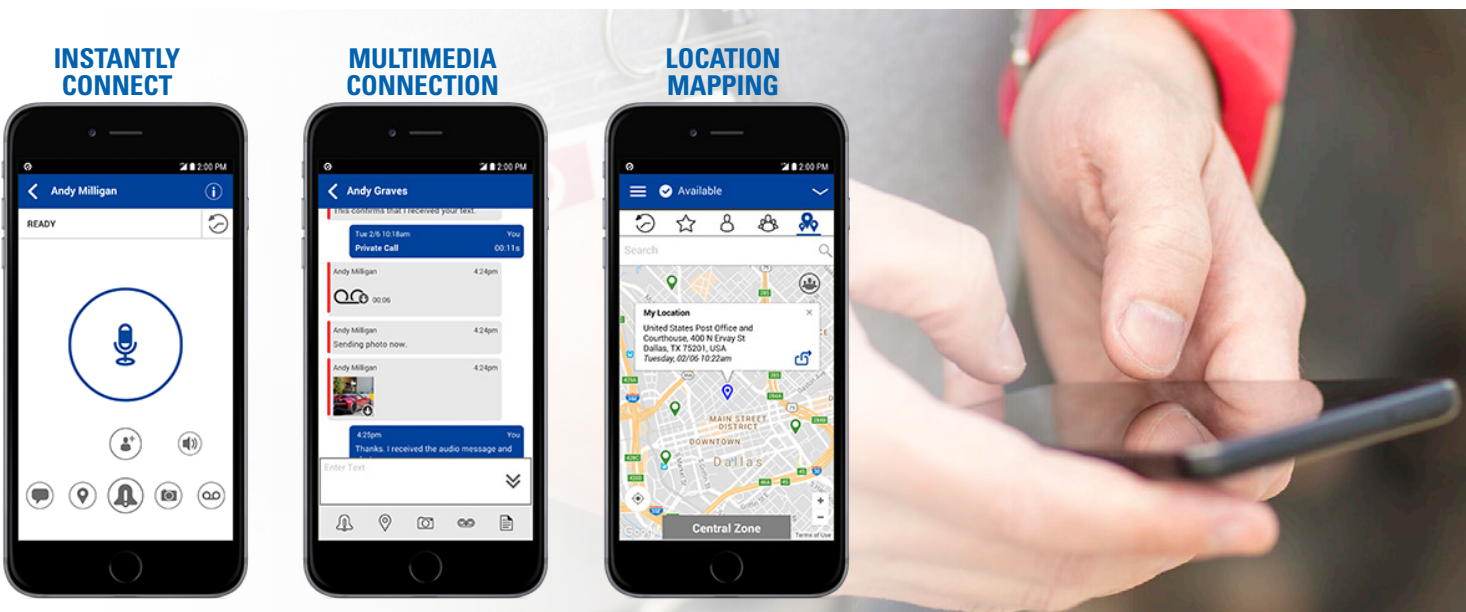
INSTANTLY CONNECT

2:00 PM
Andy Milligan
READY

MULTIMEDIA CONNECTION

2:00 PM
Andy Graves
This confirms that I received your text.
Tue 2/6 10:18am You
Private Call 00:11s
Andy Milligan 4:24pm
00:06
Andy Milligan 4:24pm
Sending photo now.
Andy Milligan 4:24pm
4:25pm You
Thanks. I received the audio message and
Enter Text

LOCATION MAPPING

2:00 PM
Available
Search
My Location
United States Post Office and Courthouse, 400 N Ervay St
Dallas, TX 75201, USA
Tuesday, 02/06 10:22am
MAIN STREET DISTRICT
DOWNTOWN
Dallas
Central Zone
Terms of Use